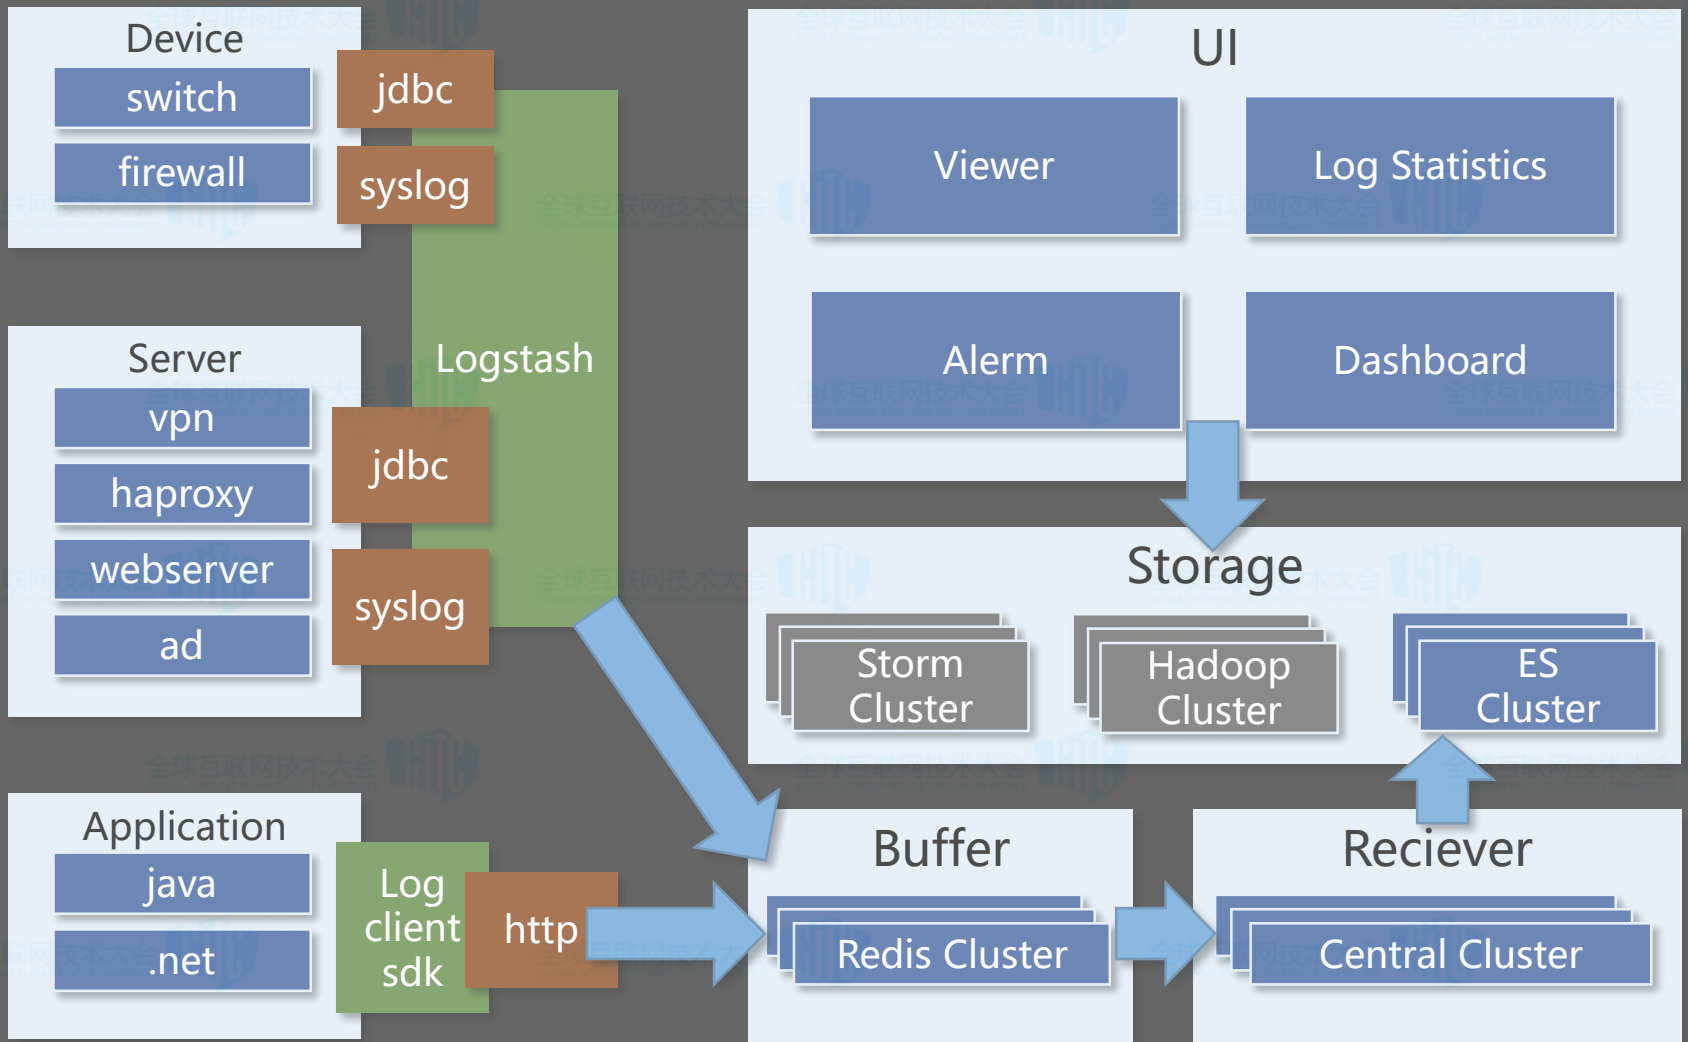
Device
switch
firewall
jdbc
syslog

Server
vpn
haproxy
webserver
ad
jdbc
syslog

Logstash

Application
java
.net
Log client sdk
http

UI
Viewer
Log Statistics
Alerm
Dashboard

Storage
Storm Cluster
Hadoop Cluster
ES Cluster

Buffer
Redis Cluster

Reciever
Central Cluster